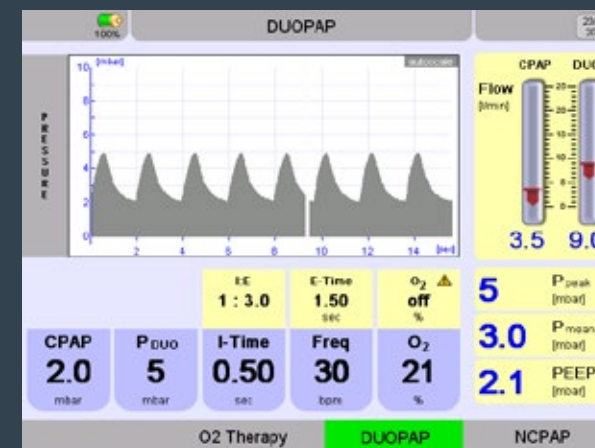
100%

DUOPAP

PRESSURE

10 [mbar]

autoscale

8

6

4

2

0

2 4 6 8 10 12 14 [sec]

CPAP DUO

Flow [l/min]

3.5 9.0

I:E
1 : 3.0

E-Time
1.50
sec

$O_2$
off
%

5 $P_{peak}$ [mbar]

3.0 $P_{mean}$ [mbar]

2.1 PEEP [mbar]

CPAP
2.0
mbar

$P_{DUO}$
5
mbar

I-Time
0.50
sec

Freq
30
bpm

$O_2$
21
%

O2 Therapy

DUOPAP

NCPAP